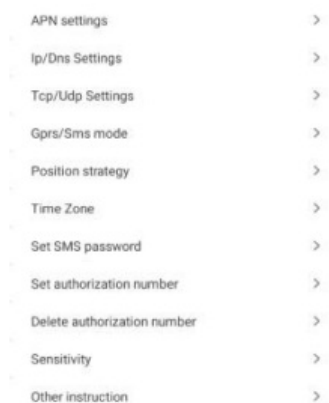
APN settings >

Ip/Dns Settings >

Tcp/Udp Settings >

Gprs/Sms mode >

Position strategy >

Time Zone >

Set SMS password >

Set authorization number >

Delete authorization number >

Sensitivity >

Other instruction >